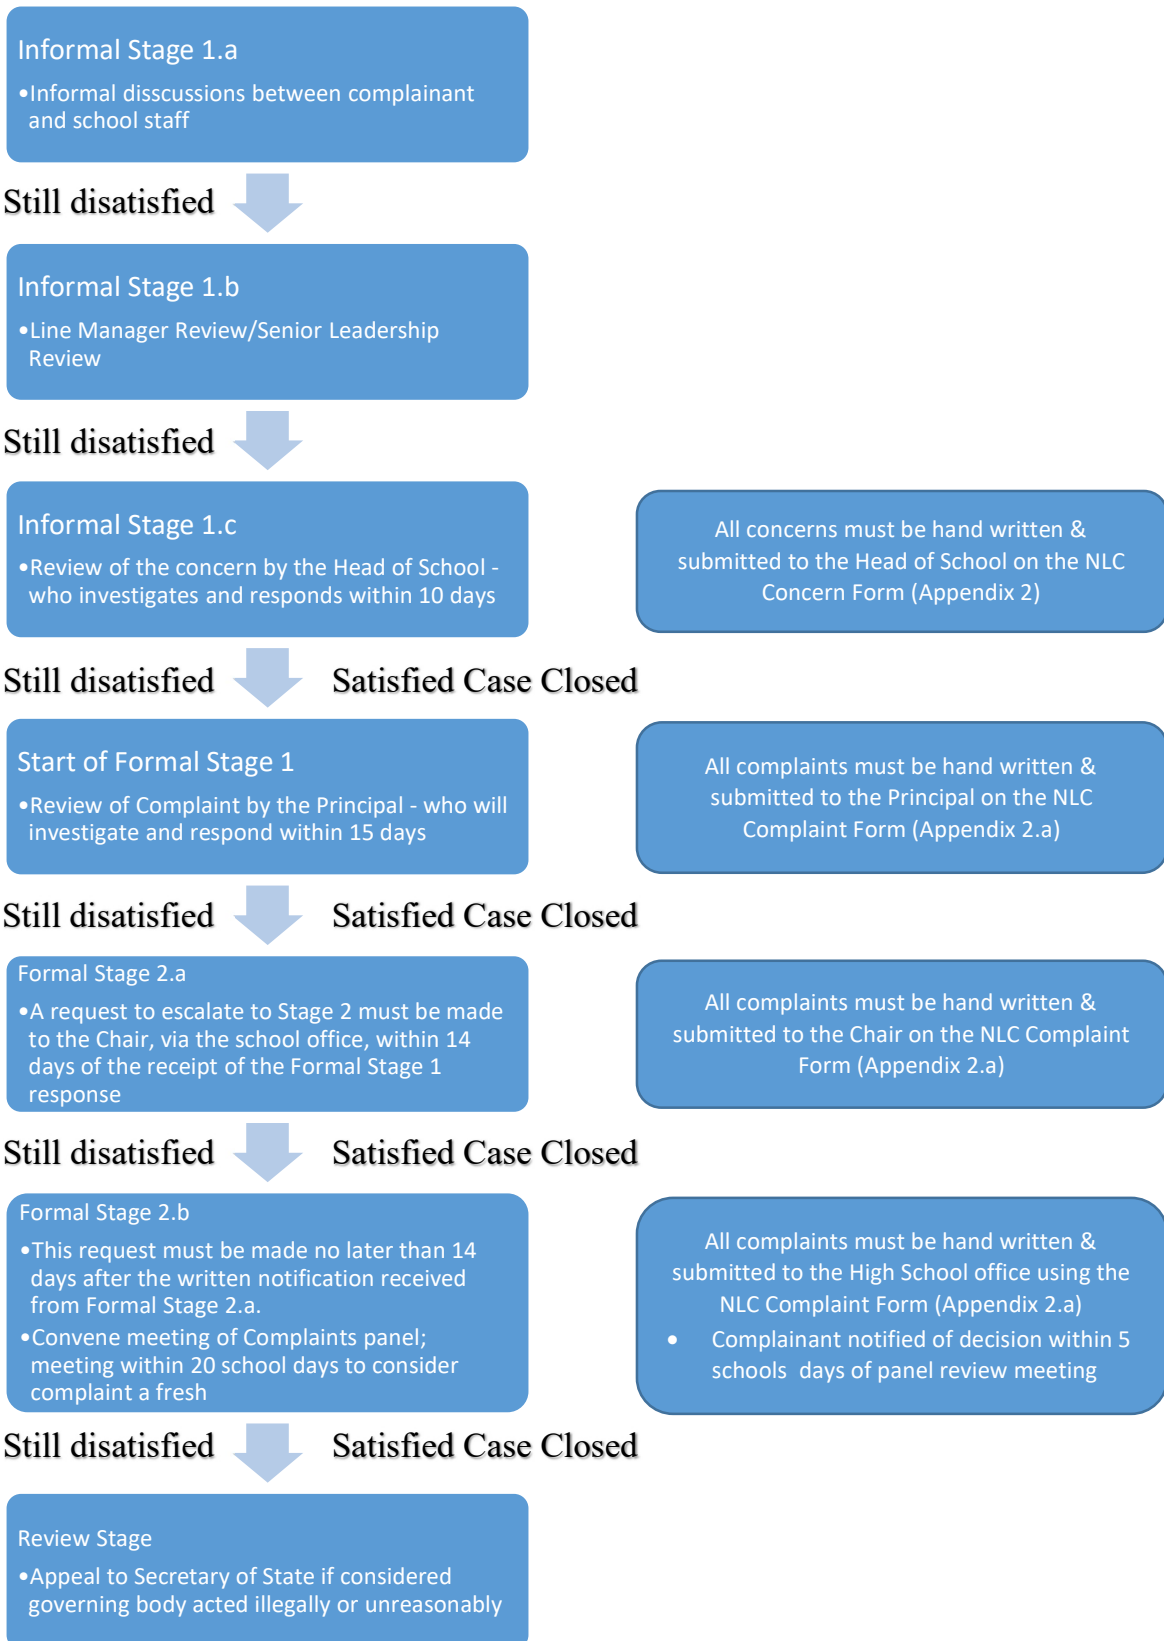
Informal Stage 1.a

•Informal disscussions between complainant and school staff

Still disatisfied

Informal Stage 1.b

•Line Manager Review/Senior Leadership Review

Still disatisfied

Informal Stage 1.c

•Review of the concern by the Head of School - who investigates and responds within 10 days

All concerns must be hand written & submitted to the Head of School on the NLC Concern Form (Appendix 2)

Still disatisfied

Satisfied Case Closed

Start of Formal Stage 1

•Review of Complaint by the Principal - who will investigate and respond within 15 days

All complaints must be hand written & submitted to the Principal on the NLC Complaint Form (Appendix 2.a)

Still disatisfied

Satisfied Case Closed

Formal Stage 2.a

•A request to escalate to Stage 2 must be made to the Chair, via the school office, within 14 days of the receipt of the Formal Stage 1 response

All complaints must be hand written & submitted to the Chair on the NLC Complaint Form (Appendix 2.a)

Still disatisfied

Satisfied Case Closed

Formal Stage 2.b

•This request must be made no later than 14 days after the written notification received from Formal Stage 2.a.

•Convene meeting of Complaints panel; meeting within 20 school days to consider complaint a fresh

All complaints must be hand written & submitted to the High School office using the NLC Complaint Form (Appendix 2.a)

• Complainant notified of decision within 5 schools days of panel review meeting

Still disatisfied

Satisfied Case Closed

Review Stage

•Appeal to Secretary of State if considered governing body acted illegally or unreasonably